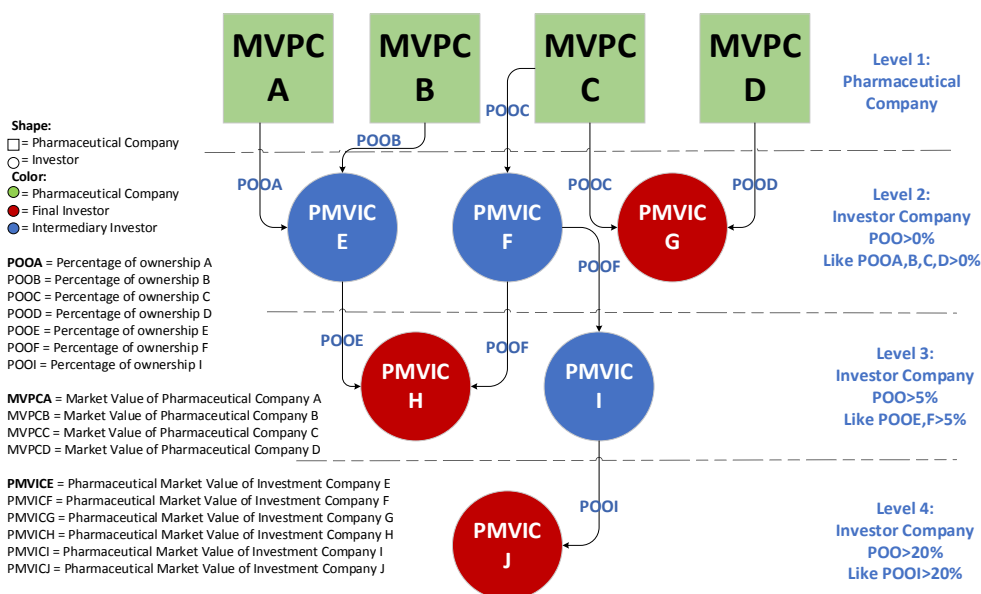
MVPC A

MVPC B

MVPC C

MVPC D

Level 1: Pharmaceutical Company

Shape:
□= Pharmaceutical Company
○= Investor
Color:
● = Pharmaceutical Company
● = Final Investor
● = Intermediary Investor

POOA = Percentage of ownership A
POOB = Percentage of ownership B
POOC = Percentage of ownership C
POOD = Percentage of ownership D
POOE = Percentage of ownership E
POOF = Percentage of ownership F
POOI = Percentage of ownership I

MVPCA = Market Value of Pharmaceutical Company A
MVPCB = Market Value of Pharmaceutical Company B
MVPCC = Market Value of Pharmaceutical Company C
MVPCD = Market Value of Pharmaceutical Company D

PMVICE = Pharmaceutical Market Value of Investment Company E
PMVICF = Pharmaceutical Market Value of Investment Company F
PMVICG = Pharmaceutical Market Value of Investment Company G
PMVICH = Pharmaceutical Market Value of Investment Company H
PMVICI = Pharmaceutical Market Value of Investment Company I
PMVICJ = Pharmaceutical Market Value of Investment Company J

POOB

POOC

POOA

POOC

POOD

PMVIC E

PMVIC F

PMVIC G

Level 2: Investor Company POO>0% Like POOA,B,C,D>0%

POOF

POOE

POOF

PMVIC H

PMVIC I

Level 3: Investor Company POO>5% Like POOE,F>5%

POOI

PMVIC J

Level 4: Investor Company POO>20% Like POOI>20%